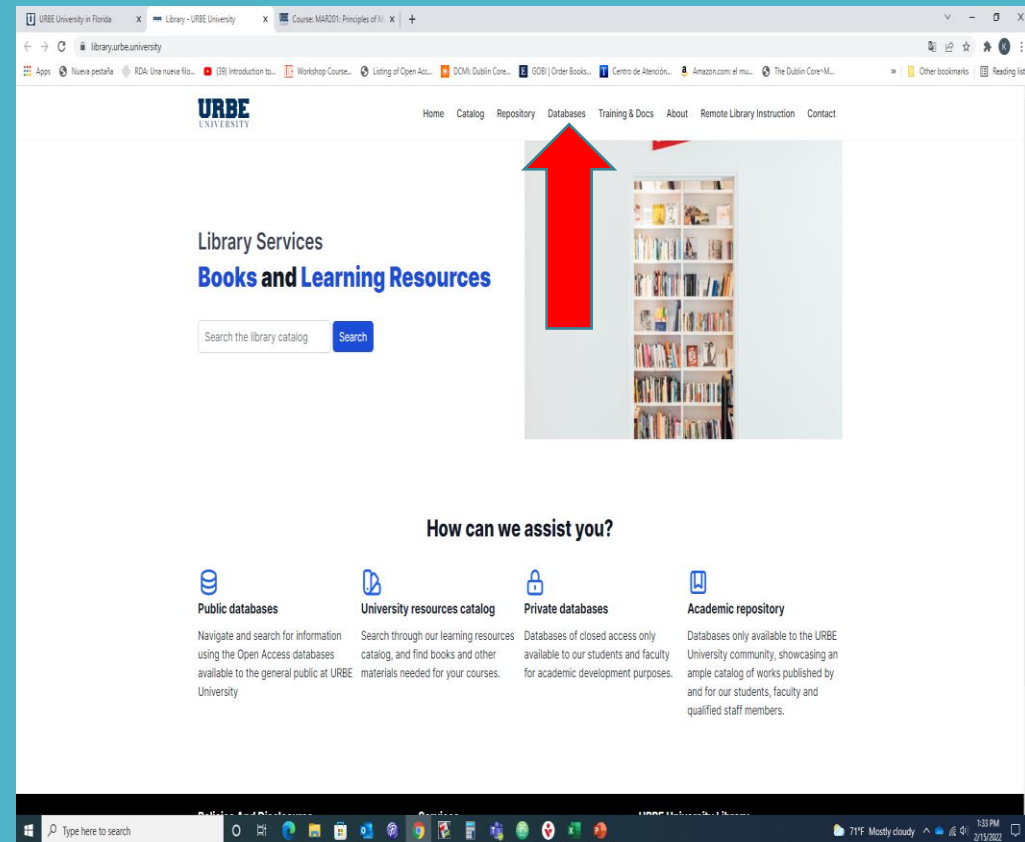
URBE University in Florida | Library - URBE University | Course: MAR201: Principles of M

library.urbe.university

Apps | Nueva pestaña | RDA: Una nueva filo... | (39) Introduction to... | Workshop Course... | Listing of Open Acc... | DCMI: Dublin Core... | GOBI | Order Books... | Centro de Atención... | Amazon.com: el mu... | The Dublin Core™ M... | Other bookmarks | Reading list

URBE UNIVERSITY

Home Catalog Repository Databases Training & Docs About Remote Library Instruction Contact

Library Services
Books and Learning Resources

Search the library catalog | Search

How can we assist you?

Public databases
Navigate and search for information using the Open Access databases available to the general public at URBE University

University resources catalog
Search through our learning resources catalog, and find books and other materials needed for your courses.

Private databases
Databases of closed access only available to our students and faculty for academic development purposes.

Academic repository
Databases only available to the URBE University community, showcasing an ample catalog of works published by and for our students, faculty and qualified staff members.

Type here to search

71°F Mostly cloudy 1:33 PM 2/15/2022